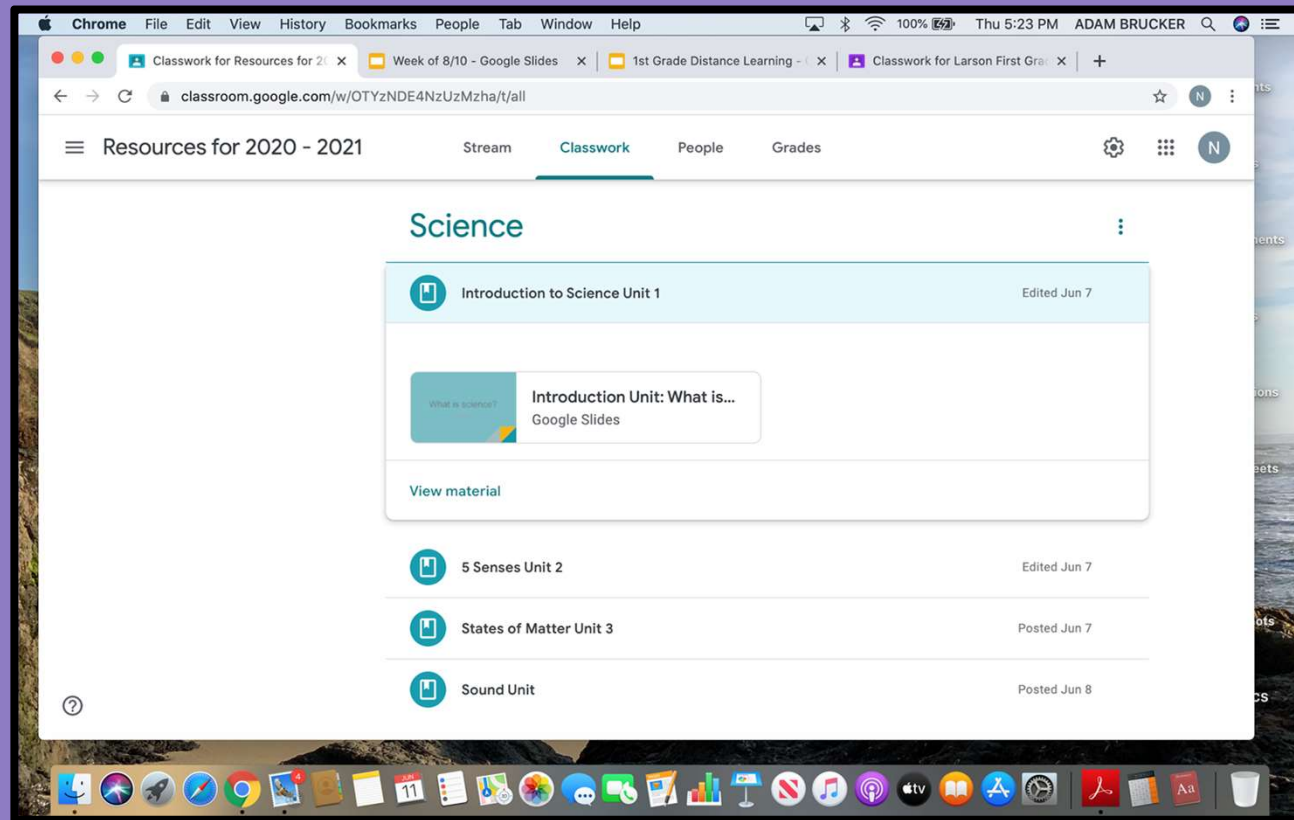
Chrome File Edit View History Bookmarks People Tab Window Help
100% Thu 5:23 PM ADAM BRUCKER

Classwork for Resources for 20
Week of 8/10 - Google Slides
1st Grade Distance Learning -
Classwork for Larson First Gra

classroom.google.com/w/OTYzNDE4NzUzMzha/t/all

N

Resources for 2020 - 2021
Stream Classwork People Grades
N

Science

Introduction to Science Unit 1 Edited Jun 7

What is science?
Introduction Unit: What is...
Google Slides

View material

5 Senses Unit 2 Edited Jun 7

States of Matter Unit 3 Posted Jun 7

Sound Unit Posted Jun 8

?

nts
ments
ons
eets
ots
cs

11
tv
Aa